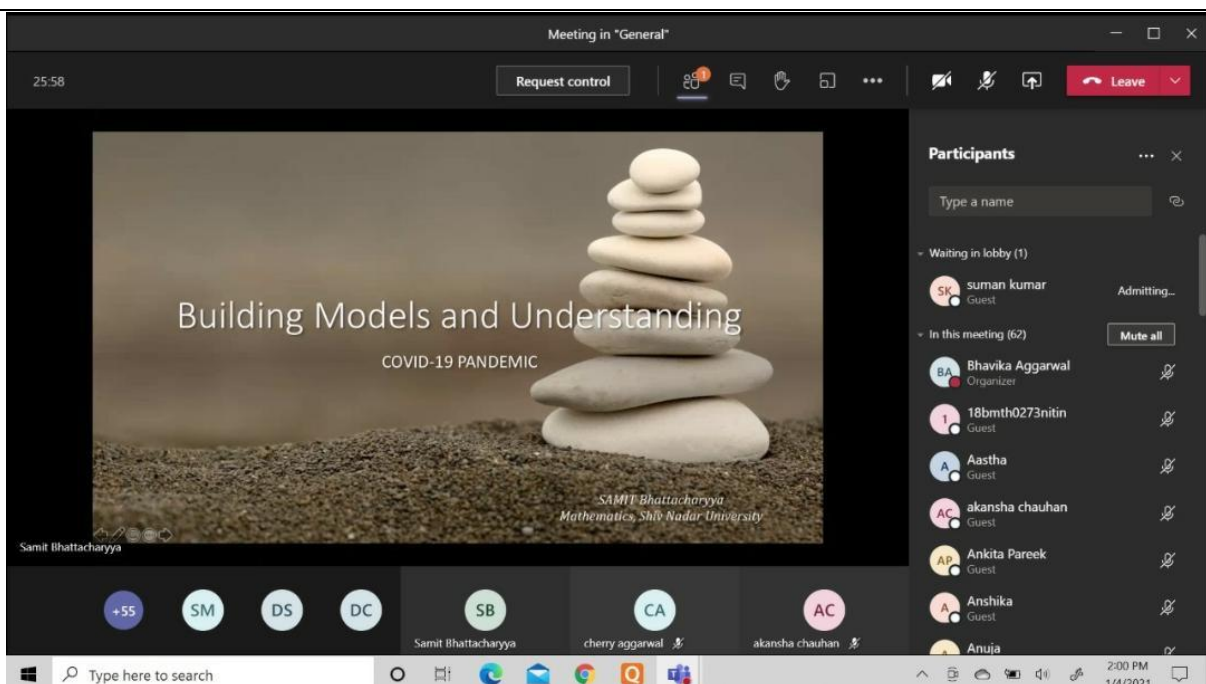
Meeting in "General"

25:58

Request control

1

Leave

Building Models and Understanding

COVID-19 PANDEMIC

SAMIT Bhattacharyya
Mathematics, Shiv Nadar University

Samit Bhattacharyya

+55 SM DS DC SB CA AC

Samit Bhattacharyya

cherry aggarwal

akansha chauhan

Participants

Type a name

Waiting in lobby (1)

SK suman kumar
Guest
Admitting...

In this meeting (62)
Mute all

BA Bhavika Aggarwal
Organizer

1 18bmth0273nitin
Guest

A Aastha
Guest

AC akansha chauhan
Guest

AP Ankita Pareek
Guest

A Anshika
Guest

Anuja

Type here to search

2:00 PM
1/4/2021